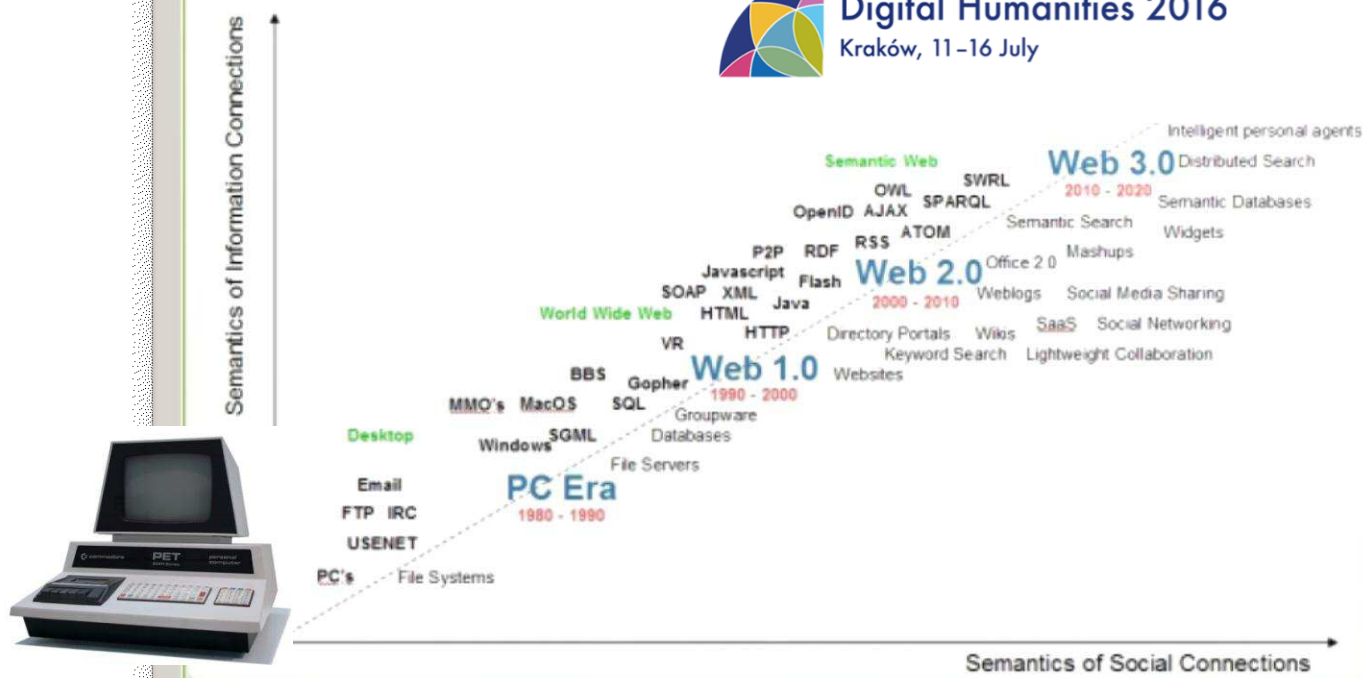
Digital Humanities 2016
Kraków, 11–16 July

Semantics of Information Connections

Intelligent personal agents
Web 3.0
2010 - 2020
Distributed Search
Semantic Databases
Widgets
Semantic Web
SWRL
OWL
SPARQL
OpenID
AJAX
ATOM
Semantic Search
RSS
RDF
P2P
Mashups
Javascript
Flash
Web 2.0
Office 2.0
2000 - 2010
SOAP
XML
Java
Weblogs
Social Media Sharing
World Wide Web
HTML
HTTP
Directory Portals
Wikis
SaaS
Social Networking
VR
Keyword Search
Lightweight Collaboration
BBS
Gopher
Web 1.0
Websites
1990 - 2000
MMO's
MacOS
SQL
Groupware
Desktop
Windows
SGML
Databases
File Servers
Email
PC Era
1980 - 1990
FTP
IRC
USENET
PC's
File Systems

commodore
PET

Semantics of Social Connections